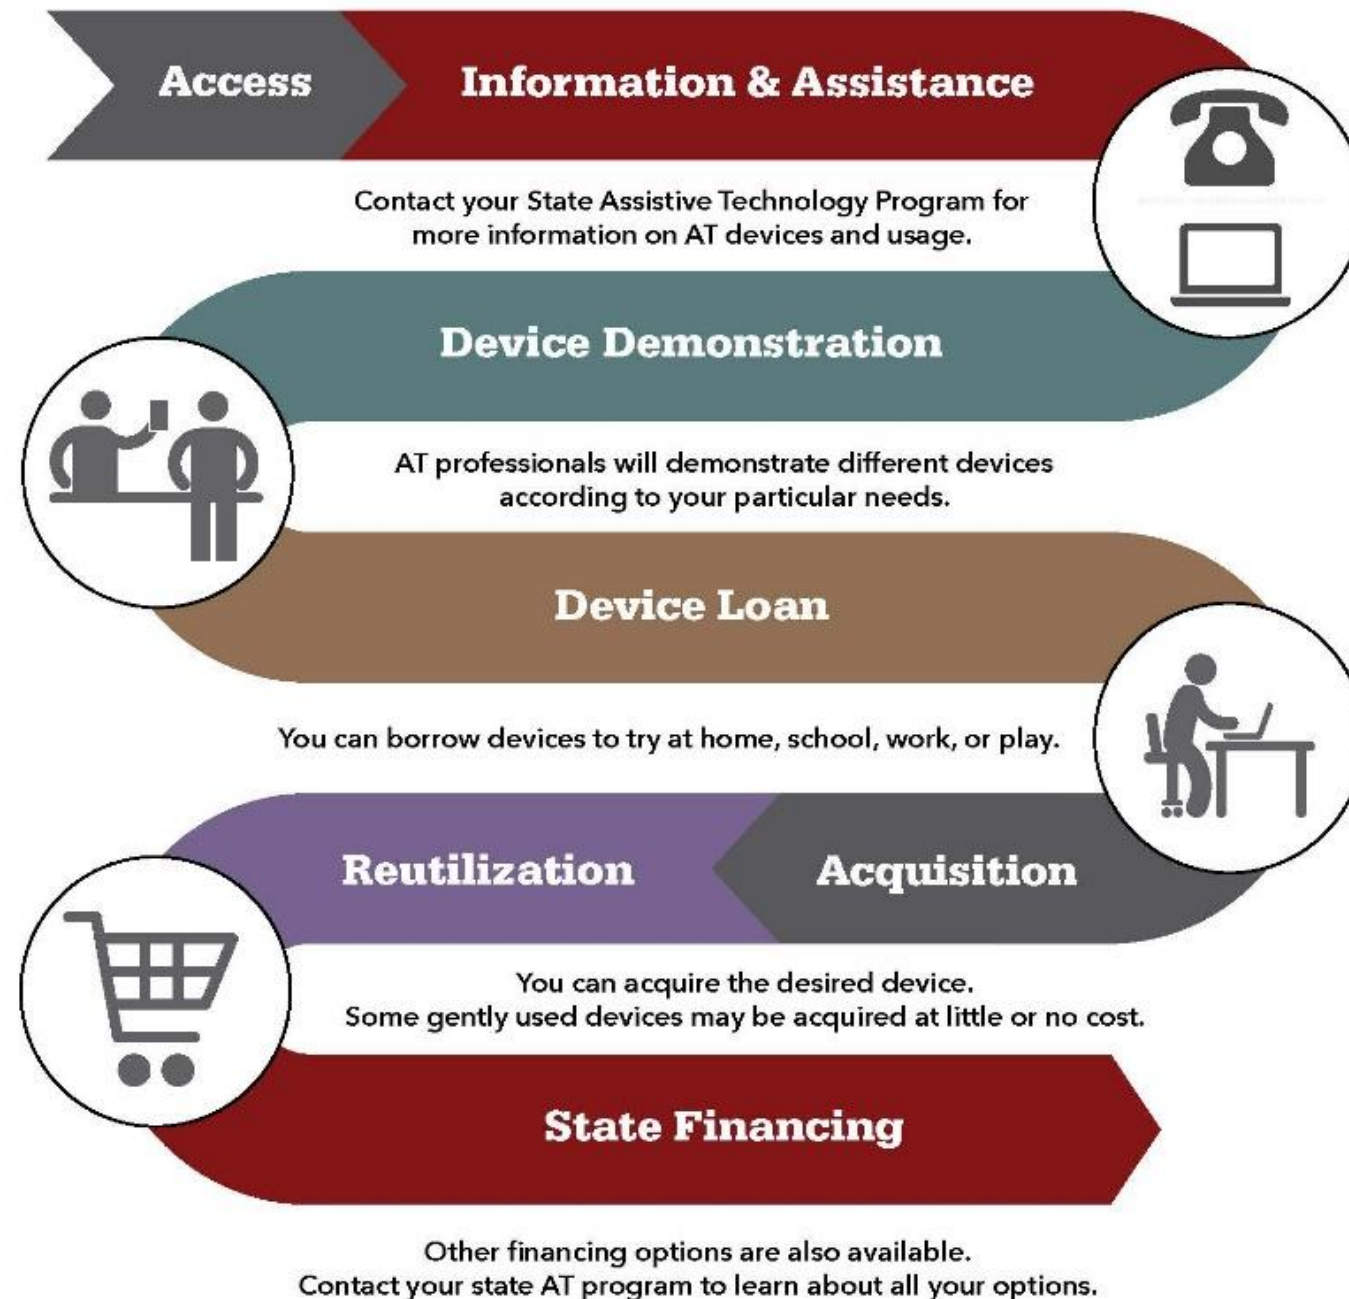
Access

Information & Assistance

Contact your State Assistive Technology Program for more information on AT devices and usage.

Device Demonstration

AT professionals will demonstrate different devices according to your particular needs.

Device Loan

You can borrow devices to try at home, school, work, or play.

Reutilization

Acquisition

You can acquire the desired device.
Some gently used devices may be acquired at little or no cost.

State Financing

Other financing options are also available.
Contact your state AT program to learn about all your options.